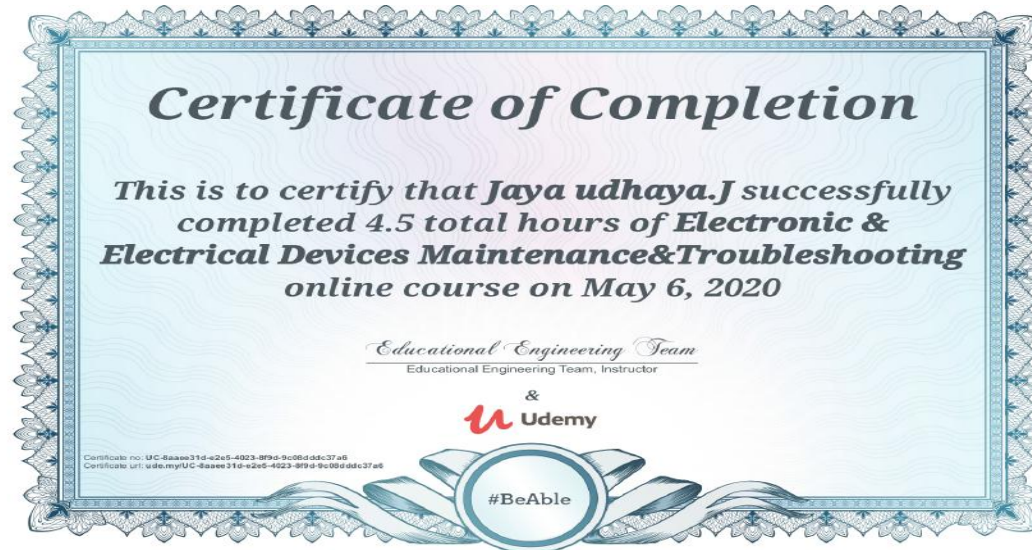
Certificate of Completion

This is to certify that Jaya udhaya.J successfully completed 4.5 total hours of Electronic & Electrical Devices Maintenance&Troubleshooting online course on May 6, 2020

Educational Engineering Team
Educational Engineering Team, Instructor

&

Udemy

Certificate no: UC-8aaee31d-e2e5-4023-8f9d-9c08dddc37a6
Certificate url: ude.my/UC-8aaee31d-e2e5-4023-8f9d-9c08dddc37a6

#BeAble